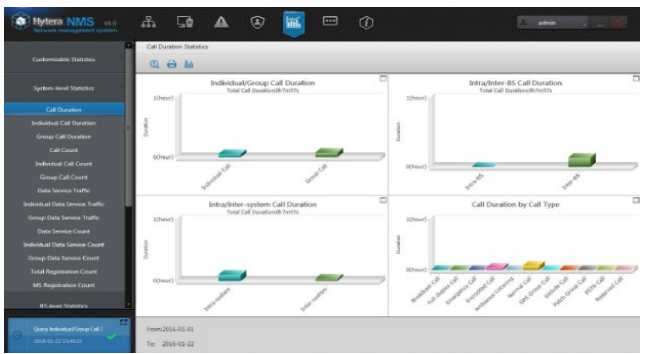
Hytera NMS V5.0
Network management system

admin

Customizable Statistics

System-level Statistics

Call Duration
Individual Call Duration
Group Call Duration
Call Count
Individual Call Count
Group Call Count
Data Service Traffic
Individual Data Service Traffic
Group Data Service Traffic
Data Service Count
Individual Data Service Count
Group Data Service Count
Total Registration Count
MS Registration Count

BS-level Statistics

Query Individual/Group Call
2016-01-22 15:46:33

Call Duration Statistics

Individual/Group Call Duration
Total Call Duration:0h7m57s
1(hour)
Duration
0(hour)
Individual Call
Group Call

Intra/Inter-BS Call Duration
Total Call Duration:0h7m57s
1(hour)
Duration
0(hour)
Intra-BS
Inter-BS

Intra/Inter-system Call Duration
Total Call Duration:0h7m57s
1(hour)
Duration
0(hour)
Intra-system
Inter-system

Call Duration by Call Type
1(hour)
Duration
0(hour)
Broadcast Call
Full-duplex Call
Emergency Call
Encrypted Call
Ambience Listening
Normal Call
GPS Group Call
Vehicle Call
Patch Group Call
PSTN Call
Reserved Call

From: 2016-01-01
To: 2016-01-22